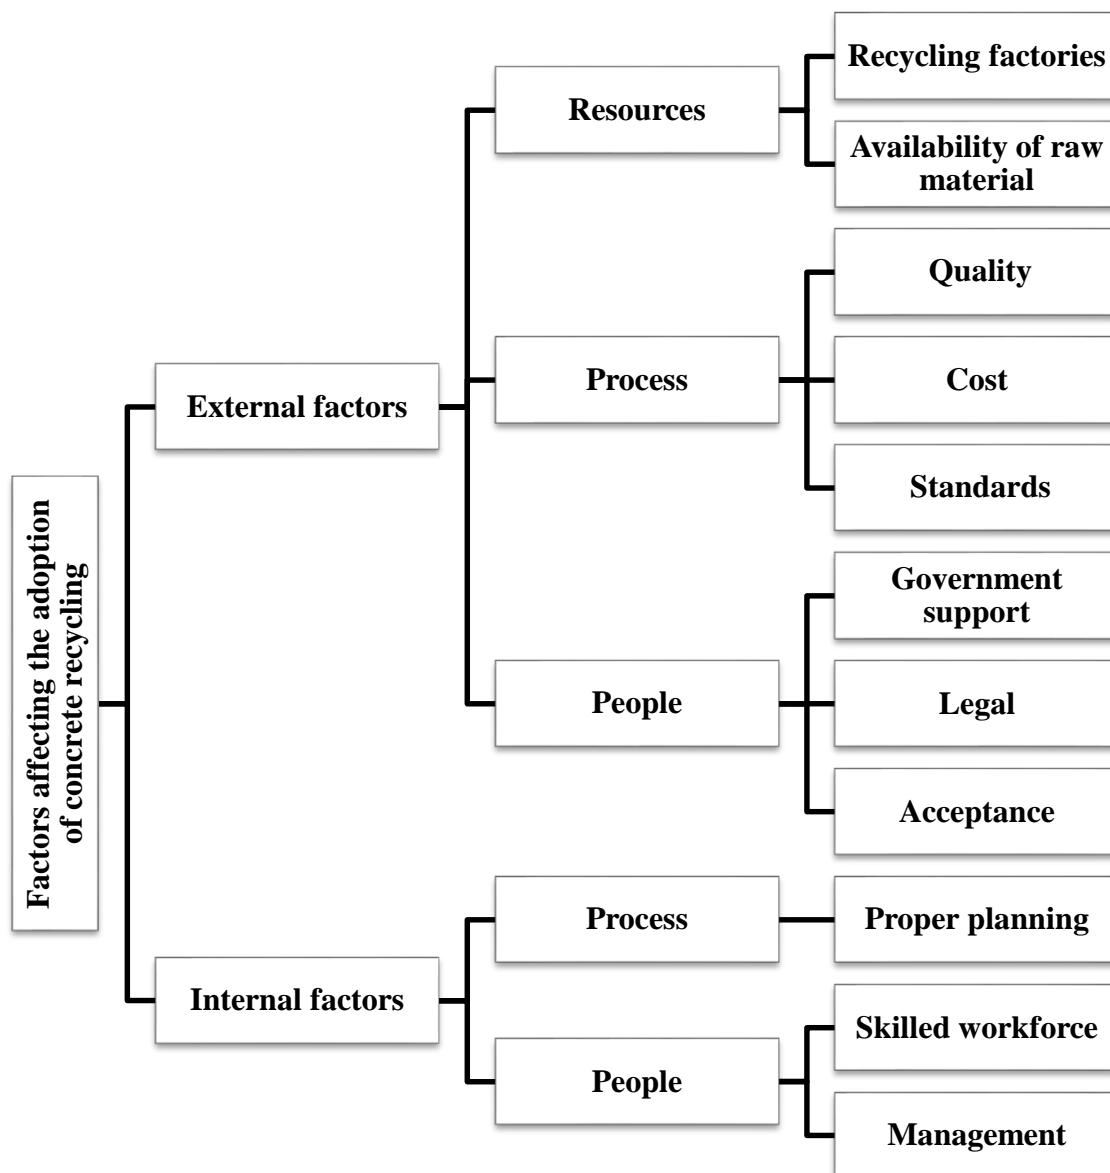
Factors affecting the adoption of concrete recycling

External factors

Resources

Recycling factories

Availability of raw material

Process

Quality

Cost

Standards

People

Government support

Legal

Acceptance

Internal factors

Process

Proper planning

People

Skilled workforce

Management